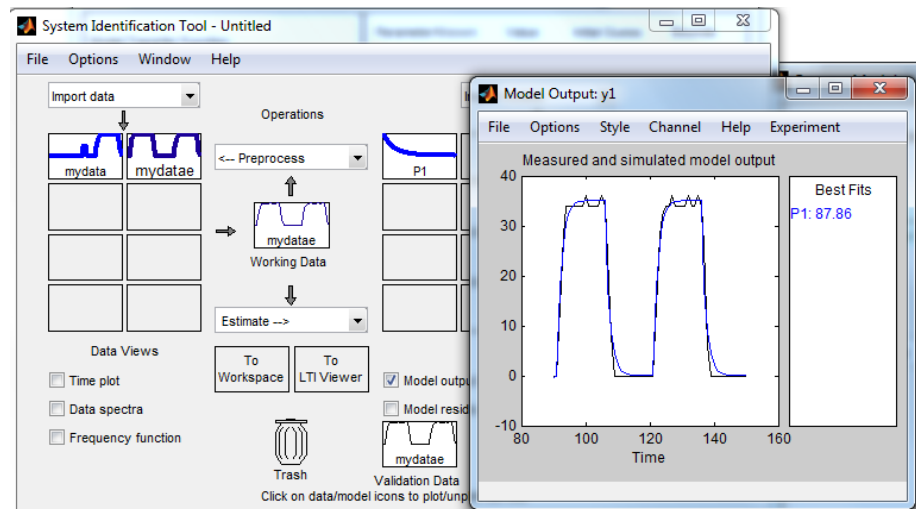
System Identification Tool - Untitled

File Options Window Help

Import data

Operations

mydata mydatae

<-- Preprocess

mydatae

Working Data

Estimate -->

Data Views

Time plot

Data spectra

Frequency function

To Workspace

To LTI Viewer

Model outpu

Model resid

Trash

mydatae

Validation Data

Click on data/model icons to plot/unp

P1

Model Output: y1

File Options Style Channel Help Experiment

Measured and simulated model output

Best Fits

P1: 87.86

40

30

20

10

0

-10

80 100 120 140 160

Time